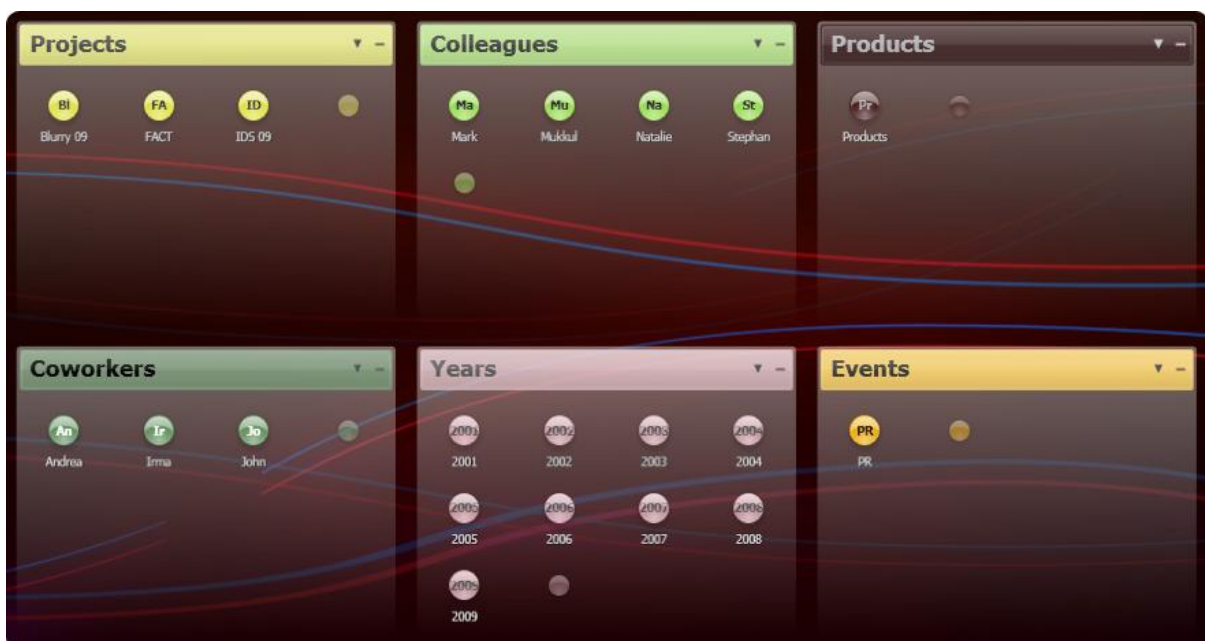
Projects ▾ –

Bl
Blurry 09

FA
FACT

ID
IDS 09

Colleagues ▾ –

Ma
Mark

Mu
Mukkul

Na
Natalie

St
Stephan

Products ▾ –

Pr
Products

Coworkers ▾ –

An
Andrea

Ir
Irma

Jo
John

Years ▾ –

2001
2001

2002
2002

2003
2003

2004
2004

2005
2005

2006
2006

2007
2007

2008
2008

2009
2009

Events ▾ –

PR
PR